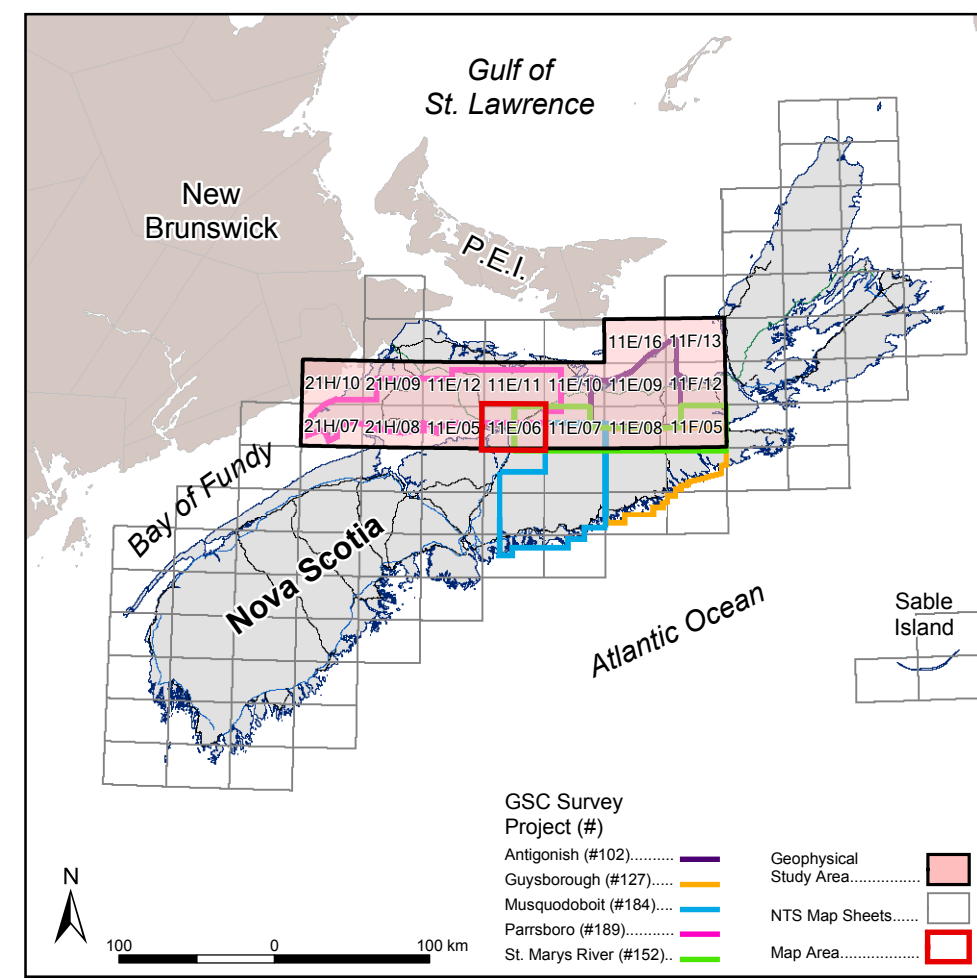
Gulf of St. Lawrence

New Brunswick

P.E.I.

11E/16
11F/13
21H/10
21H/09
11E/12
11E/11
11E/10
11E/09
11F/12
21H/07
21H/08
11E/05
11E/06
11E/07
11E/08
11F/05

Bay of Fundy

Nova Scotia

Atlantic Ocean

Sable Island

GSC Survey Project (#)

Antigonish (#102)..........
Guysborough (#127).......
Musquodoboit (#184).......
Parrsboro (#189)...........
St. Marys River (#152)..

Geophysical Study Area................
NTS Map Sheets......
Map Area.................

N

100 0 100 km